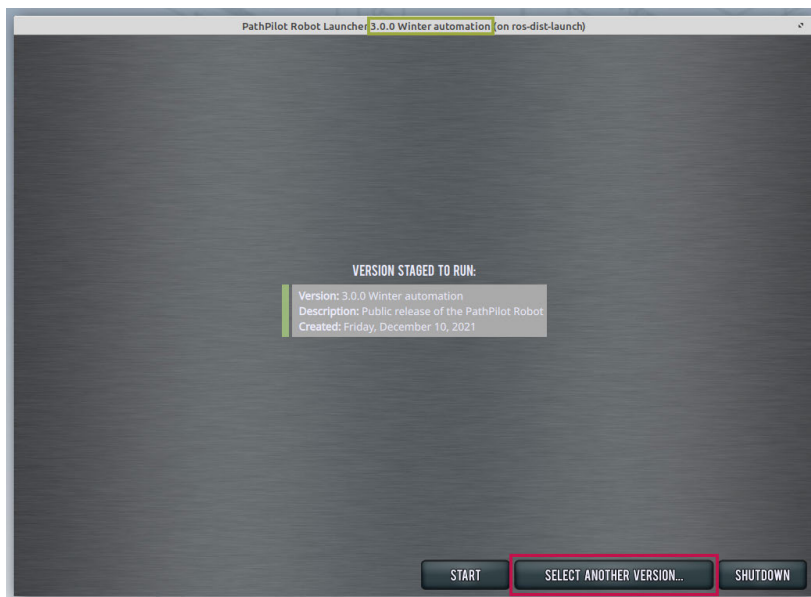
PathPilot Robot Launcher 3.0.0 Winter automation (on ros-dist-launch)

VERSION STAGED TO RUN:

Version: 3.0.0 Winter automation
Description: Public release of the PathPilot Robot
Created: Friday, December 10, 2021

START

SELECT ANOTHER VERSION...

SHUTDOWN